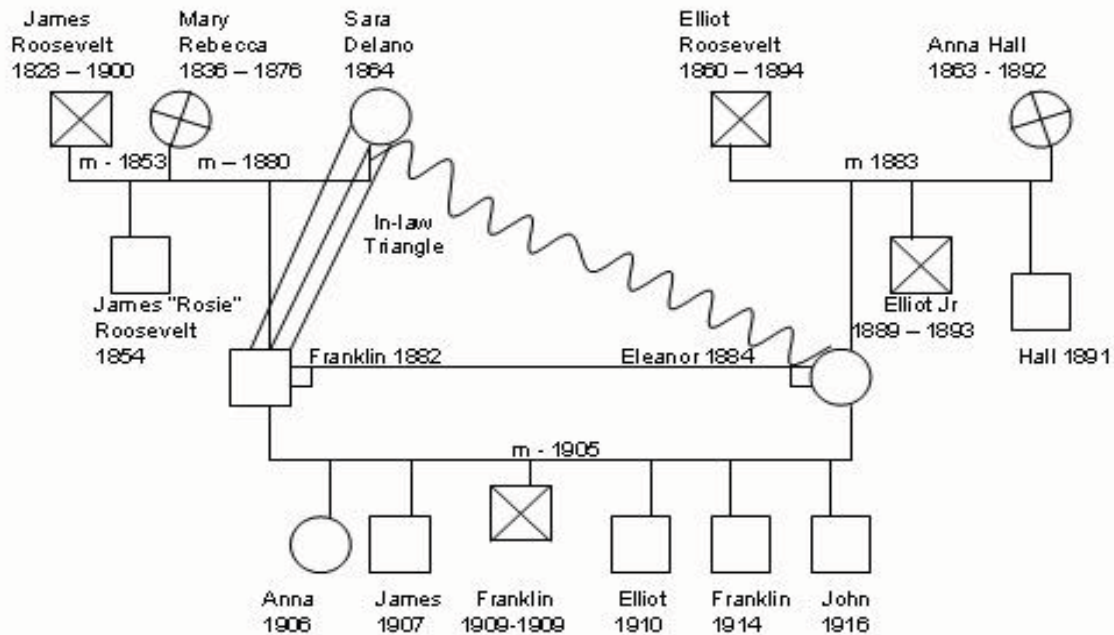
James Roosevelt 1828 – 1900

Mary Rebecca 1836 – 1876

Sara Delano 1864

Elliot Roosevelt 1860 – 1894

Anna Hall 1863 - 1892

m - 1853

m – 1880

m 1883

In-law Triangle

James "Rosie" Roosevelt 1854

Elliot Jr 1889 – 1893

Hall 1891

Franklin 1882

Eleanor 1884

m - 1905

Anna 1906

James 1907

Franklin 1909-1909

Elliot 1910

Franklin 1914

John 1916